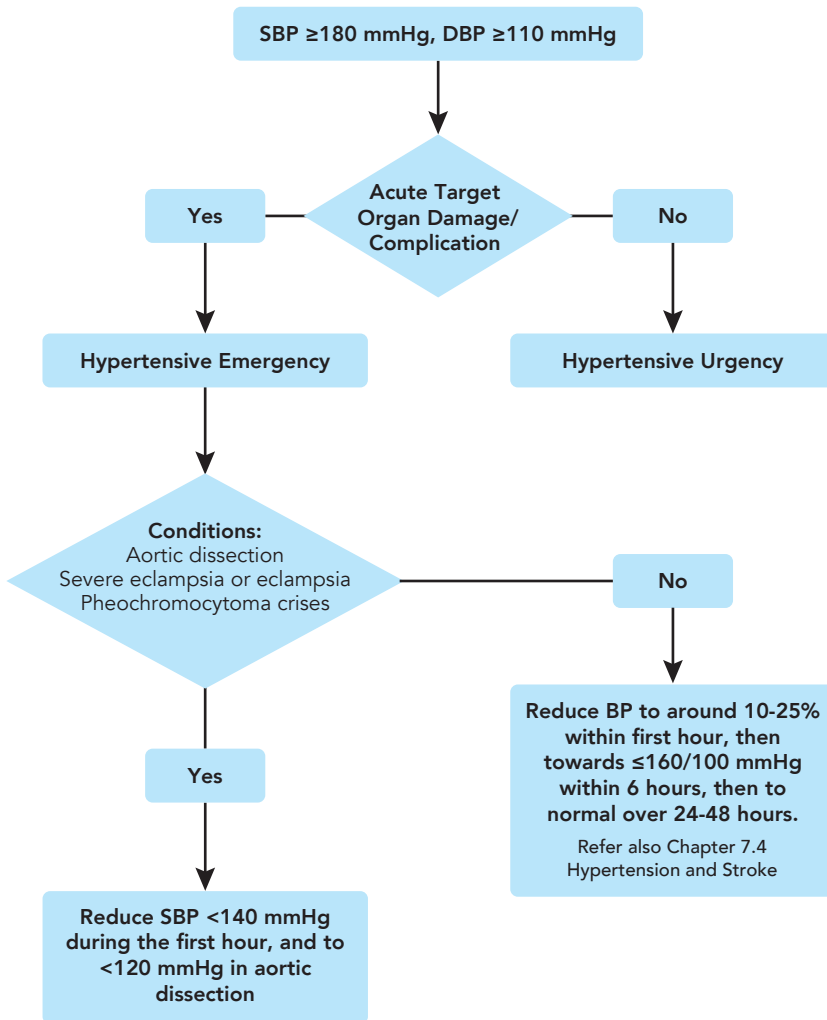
SBP ≥180 mmHg, DBP ≥110 mmHg

Acute Target Organ Damage/ Complication

Yes

No

Hypertensive Emergency

Hypertensive Urgency

Conditions:
Aortic dissection
Severe eclampsia or eclampsia
Pheochromocytoma crises

No

Reduce BP to around 10-25% within first hour, then towards ≤160/100 mmHg within 6 hours, then to normal over 24-48 hours.

Refer also Chapter 7.4 Hypertension and Stroke

Yes

Reduce SBP <140 mmHg during the first hour, and to <120 mmHg in aortic dissection